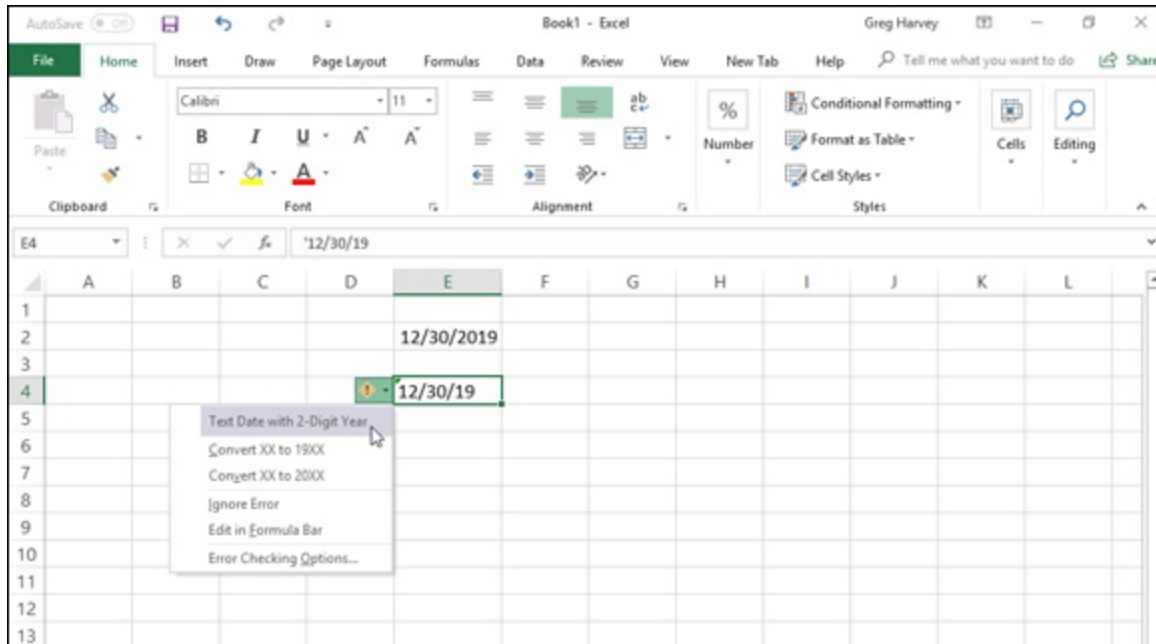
AutoSave Off Book1 - Excel Greg Harvey

File Home Insert Draw Page Layout Formulas Data Review View New Tab Help Tell me what you want to do Share

Paste
Clipboard

Calibri 11
B I U A A
Font

ab
Alignment

%
Number

Conditional Formatting
Format as Table
Cell Styles
Styles

Cells

Editing

E4 $f_x$ '12/30/19

| | A | B | C | D | E | F | G | H | I | J | K | L |
|---|---|---|---|---|---|---|---|---|---|---|---|---|
| 1 | | | | | | | | | | | | |
| 2 | | | | | 12/30/2019 | | | | | | | |
| 3 | | | | | | | | | | | | |
| 4 | | | | | 12/30/19 | | | | | | | |
| 5 | | | | | | | | | | | | |
| 6 | | | | | | | | | | | | |
| 7 | | | | | | | | | | | | |
| 8 | | | | | | | | | | | | |
| 9 | | | | | | | | | | | | |
| 10 | | | | | | | | | | | | |
| 11 | | | | | | | | | | | | |
| 12 | | | | | | | | | | | | |
| 13 | | | | | | | | | | | | |

Text Date with 2-Digit Year
Convert XX to 19XX
Convert XX to 20XX
Ignore Error
Edit in Formula Bar
Error Checking Options...